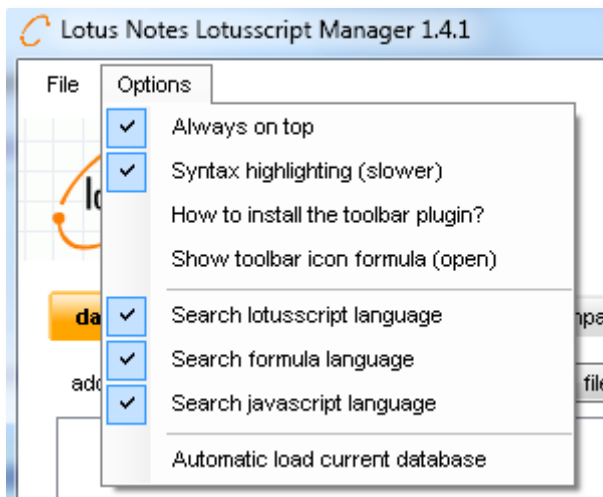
Lotus Notes Lotusscript Manager 1.4.1

File Options

Always on top
Syntax highlighting (slower)
How to install the toolbar plugin?
Show toolbar icon formula (open)

Search lotusscript language
Search formula language
Search javascript language

Automatic load current database

lo
da
mpa
ad
file